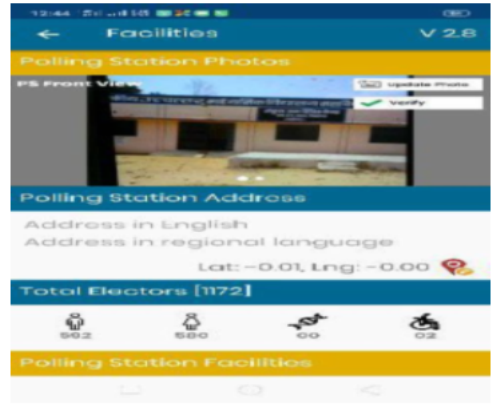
12:44

Facilities

V 2.8

Polling Station Photos

PS Front View

Update Photo

Verify

Polling Station Address

Address in English

Address in regional language

Lat: -0.01, Lng: -0.00

Total Electors [1172]

562

580

00

02

Polling Station Facilities